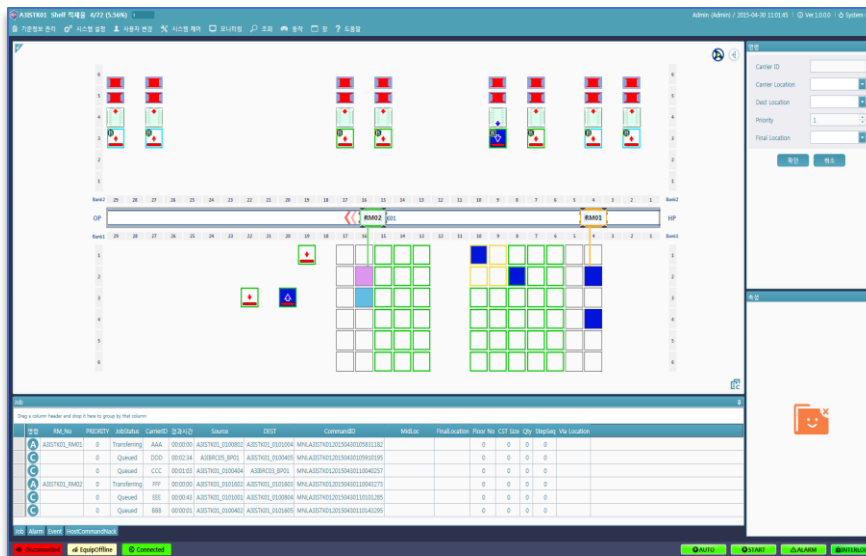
A3STK01 Shelf 적재율 4/72 (5.56%)

Admin (Admin) / 2015-04-30 11:01:45 | Ver 1.0.0.0 | System

기준정보 관리 시스템 설정 사용자 변경 시스템 제어 모니터링 조회 통계 창 도움말

| 6 | 5 | 4 | 3 | 2 | 1 |

Bank2 29 28 27 26 25 24 23 22 21 20 19 18 17 16 15 14 13 12 11 10 9 8 7 6 5 4 3 2 1 Bank2

OP RM02 RM01 HP

Bank1 29 28 27 26 25 24 23 22 21 20 19 18 17 16 15 14 13 12 11 10 9 8 7 6 5 4 3 2 1 Bank1

1 2 3 4 5 6

명령

Carrier ID

Carrier Location

Dest Location

Priority 1

Final Location

확인 취소

속성

Job

Drag a column header and drop it here to group by that column

| 명령 | RM_No | PRIORITY | JobStatus | CarrierID | 경과시간 | Source | DEST | CommandID | MidLoc | FinalLocation | Floor No | CST Size | Qty | StepSeq | Via Location |
|---|---|---|---|---|---|---|---|---|---|---|---|---|---|---|---|
| A | A3STK01_RM01 | 0 | Transferring | AAA | 00:00:00 | A3STK01_0100802 | A3STK01_0101004 | MNLA3STK0120150430105831182 | | | 0 | 0 | 0 | 0 | |
| C | | 0 | Queued | DDD | 00:02:34 | A3EBRC05_BP01 | A3STK01_0100405 | MNLA3STK0120150430105910195 | | | 0 | 0 | 0 | 0 | |
| C | | 0 | Queued | CCC | 00:01:03 | A3STK01_0100404 | A3EBRC03_BP01 | MNLA3STK0120150430110040257 | | | 0 | 0 | 0 | 0 | |
| A | A3STK01_RM02 | 0 | Transferring | FFF | 00:00:00 | A3STK01_0101602 | A3STK01_0101603 | MNLA3STK0120150430110043273 | | | 0 | 0 | 0 | 0 | |
| C | | 0 | Queued | EEE | 00:00:42 | A3STK01_0101001 | A3STK01_0100804 | MNLA3STK0120150430110101285 | | | 0 | 0 | 0 | 0 | |
| C | | 0 | Queued | BBB | 00:00:01 | A3STK01_0100402 | A3STK01_0101605 | MNLA3STK0120150430110143295 | | | 0 | 0 | 0 | 0 | |

Job Alarm Event HostCommandNack

Disconnected EquipOffline Connected AUTO START ALARM INTERLO